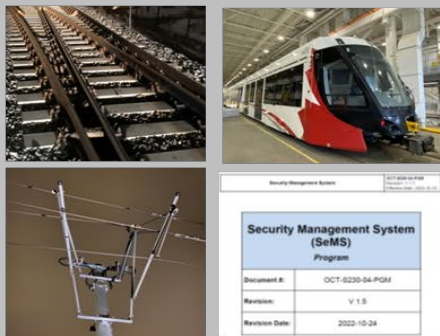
Security Management System

OCT-S230-04-PGM
Revision: V 1.5
Effective Date: 2022-10-24

Security Management System (SeMS)

Program

| Document #: | OCT-S230-04-PGM |
|---|---|
| Revision: | V 1.5 |
| Revision Date: | 2022-10-24 |